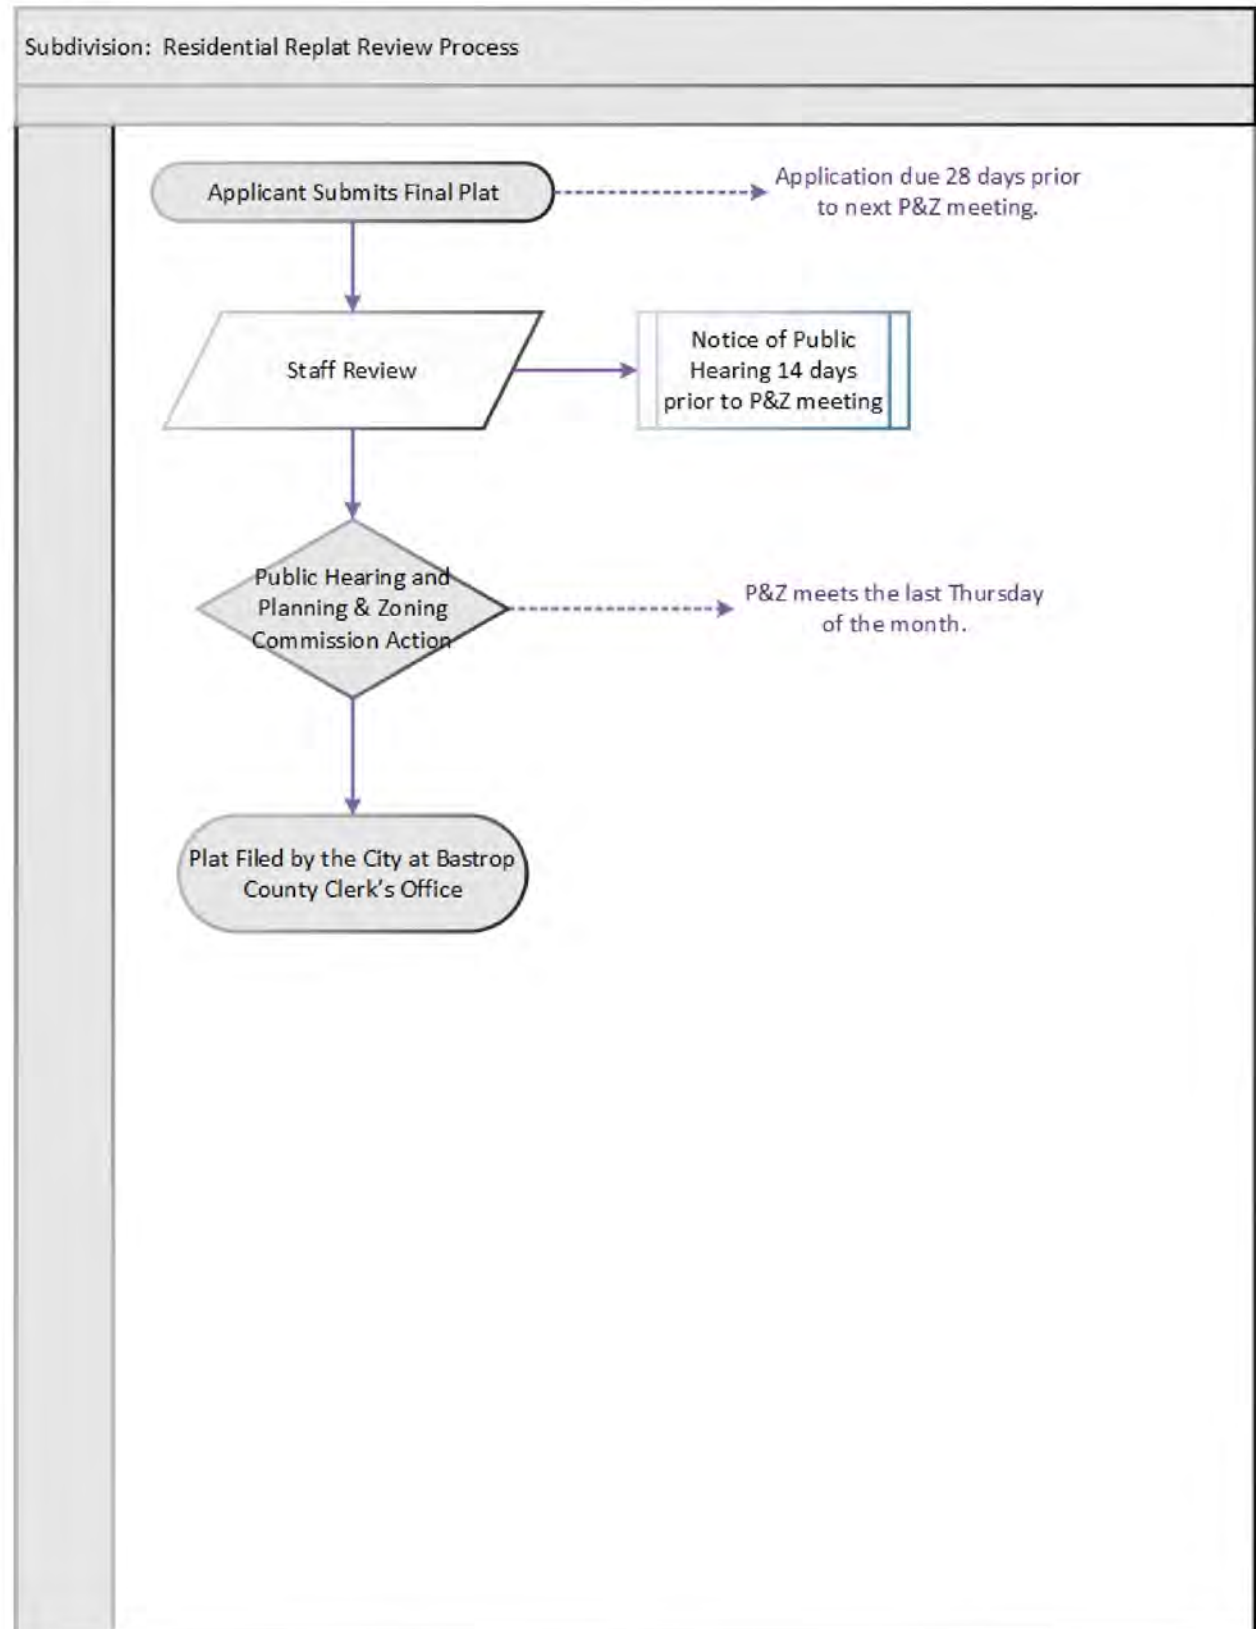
Subdivision: Residential Replat Review Process

Applicant Submits Final Plat

Application due 28 days prior to next P&Z meeting.

Staff Review

Notice of Public Hearing 14 days prior to P&Z meeting

Public Hearing and Planning & Zoning Commission Action

P&Z meets the last Thursday of the month.

Plat Filed by the City at Bastrop County Clerk's Office